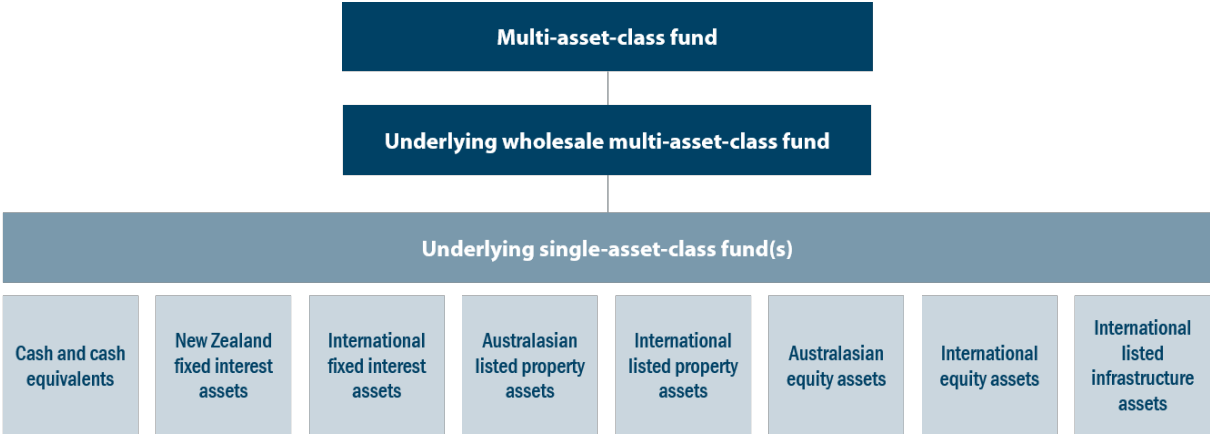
Multi-asset-class fund

Underlying wholesale multi-asset-class fund

Underlying single-asset-class fund(s)

Cash and cash equivalents

New Zealand fixed interest assets

International fixed interest assets

Australasian listed property assets

International listed property assets

Australasian equity assets

International equity assets

International listed infrastructure assets